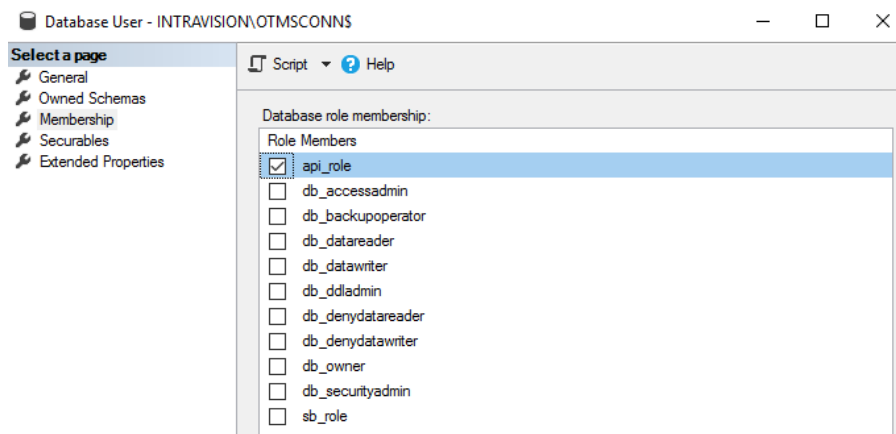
Database User - INTRAVISION\OTMSCONN$

Select a page
General
Owned Schemas
Membership
Securables
Extended Properties

Script Help

Database role membership:

Role Members
api_role
db_accessadmin
db_backupoperator
db_datareader
db_datawriter
db_ddladmin
db_denydatareader
db_denydatawriter
db_owner
db_securityadmin
sb_role